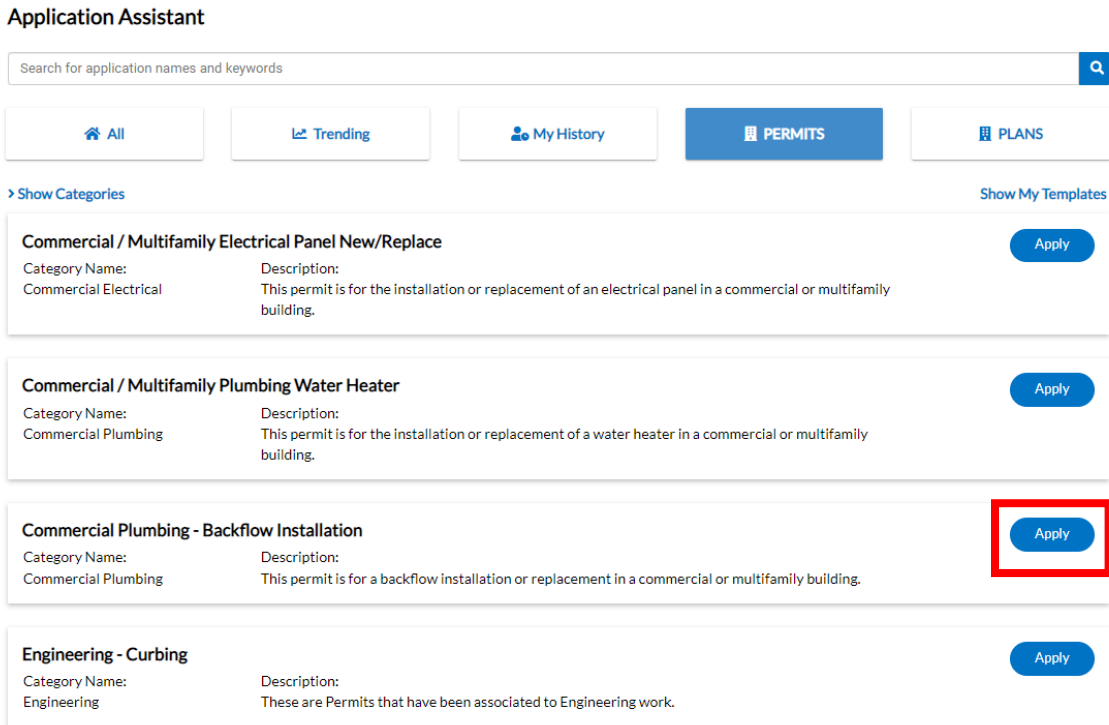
Application Assistant

Search for application names and keywords

All

Trending

My History

PERMITS

PLANS

Show Categories

Show My Templates

Commercial / Multifamily Electrical Panel New/Replace

Apply

Category Name:
Commercial Electrical

Description:
This permit is for the installation or replacement of an electrical panel in a commercial or multifamily building.

Commercial / Multifamily Plumbing Water Heater

Apply

Category Name:
Commercial Plumbing

Description:
This permit is for the installation or replacement of a water heater in a commercial or multifamily building.

Commercial Plumbing - Backflow Installation

Apply

Category Name:
Commercial Plumbing

Description:
This permit is for a backflow installation or replacement in a commercial or multifamily building.

Engineering - Curbing

Apply

Category Name:
Engineering

Description:
These are Permits that have been associated to Engineering work.